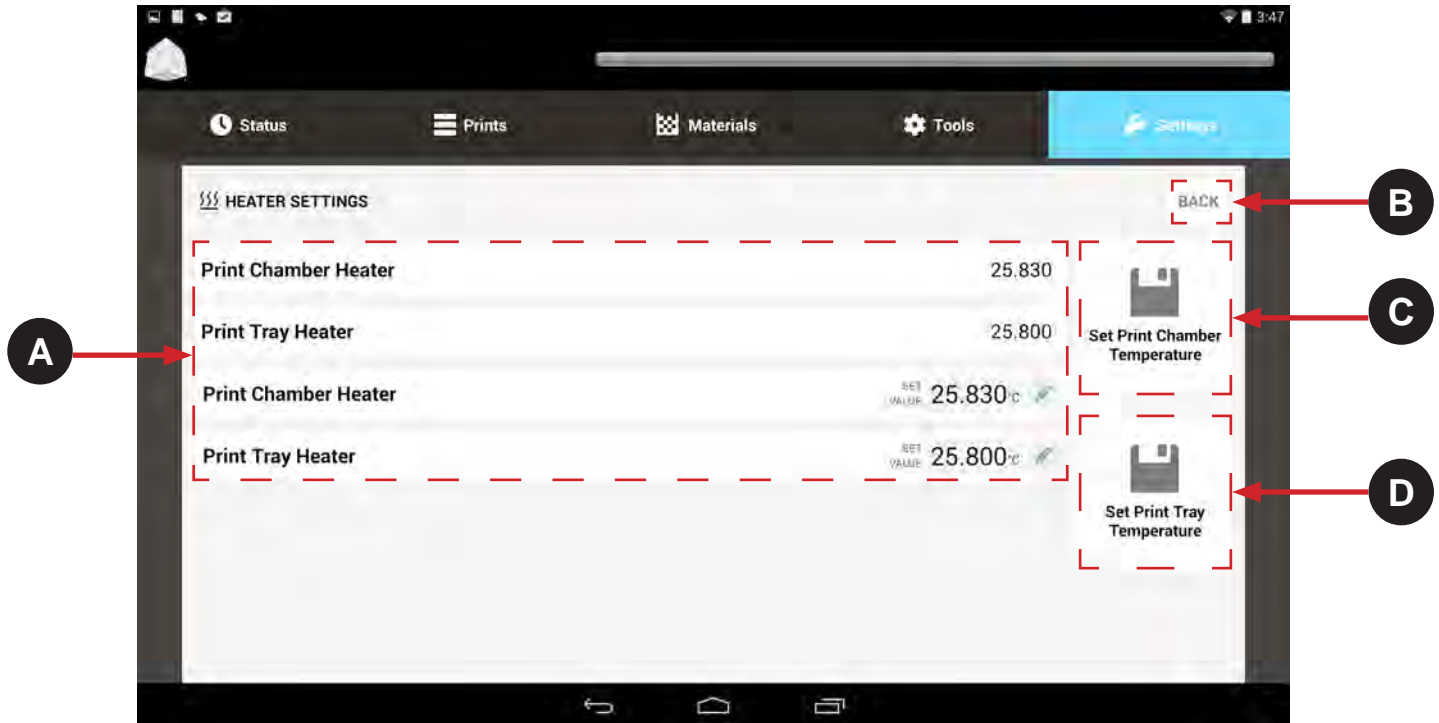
3:47

Status
Prints
Materials
Tools
Settings

HEATER SETTINGS
BACK

Print Chamber Heater 25.830
Print Tray Heater 25.800
Print Chamber Heater SET VALUE 25.830°C
Print Tray Heater SET VALUE 25.800°C

Set Print Chamber Temperature
Set Print Tray Temperature

A
B
C
D